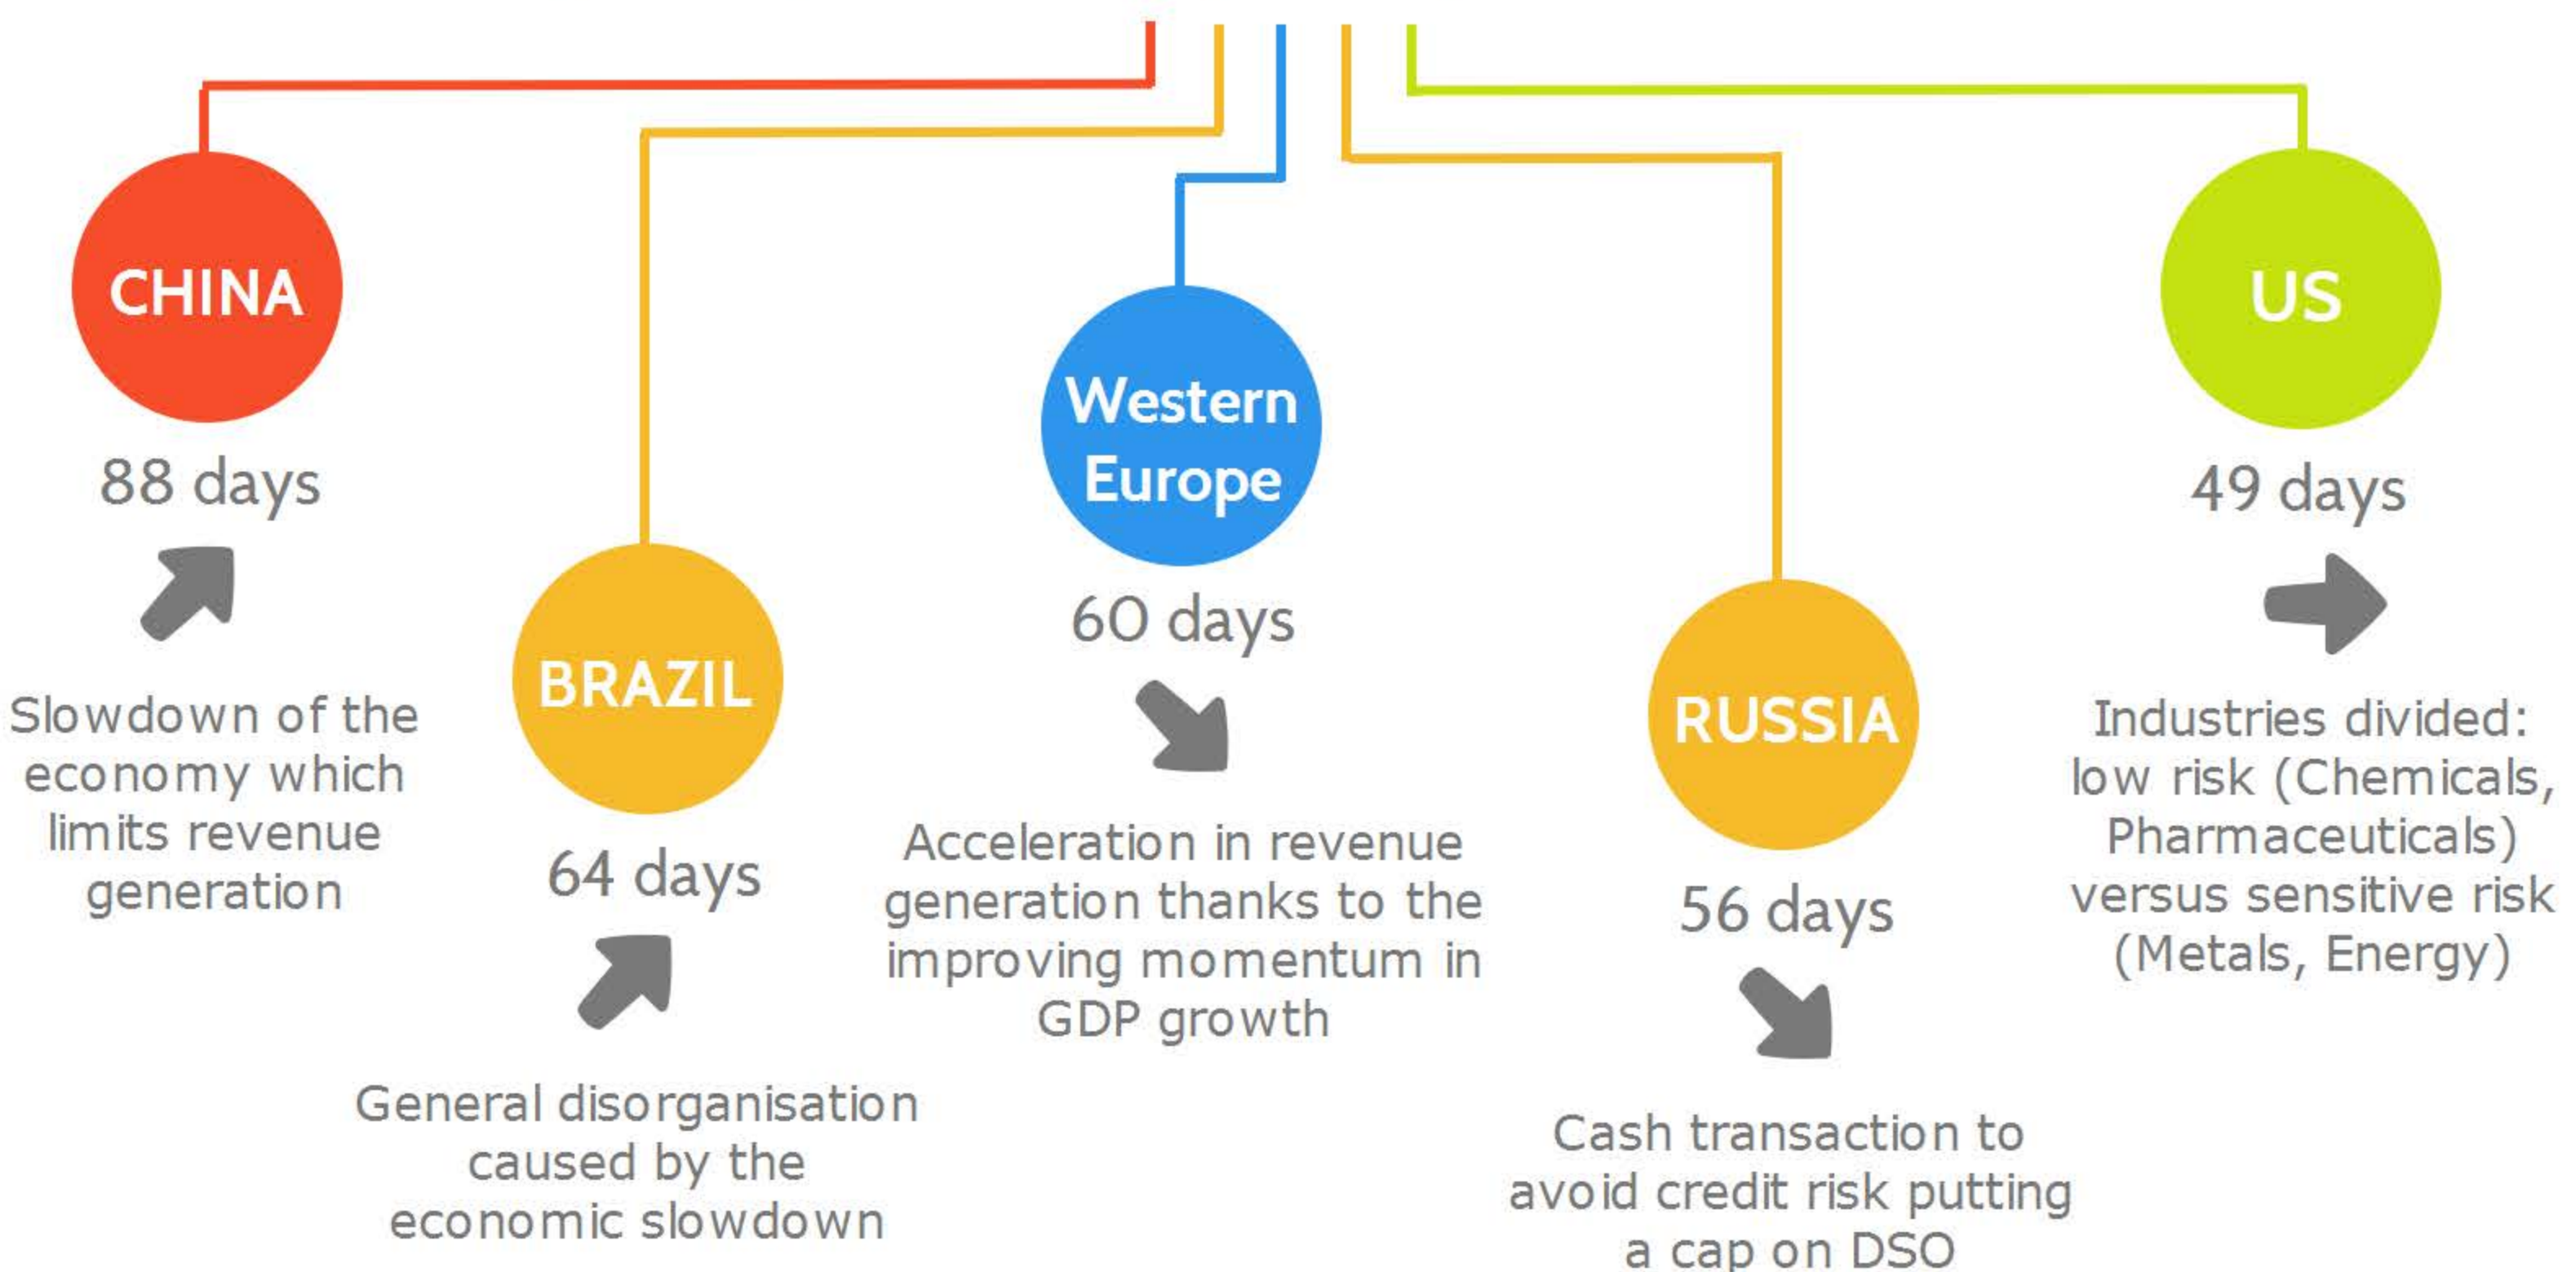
CHINA

88 days

Slowdown of the economy which limits revenue generation

BRAZIL

64 days

General disorganisation caused by the economic slowdown

Western Europe

60 days

Acceleration in revenue generation thanks to the improving momentum in GDP growth

RUSSIA

56 days

Cash transaction to avoid credit risk putting a cap on DSO

US

49 days

Industries divided: low risk (Chemicals, Pharmaceuticals) versus sensitive risk (Metals, Energy)